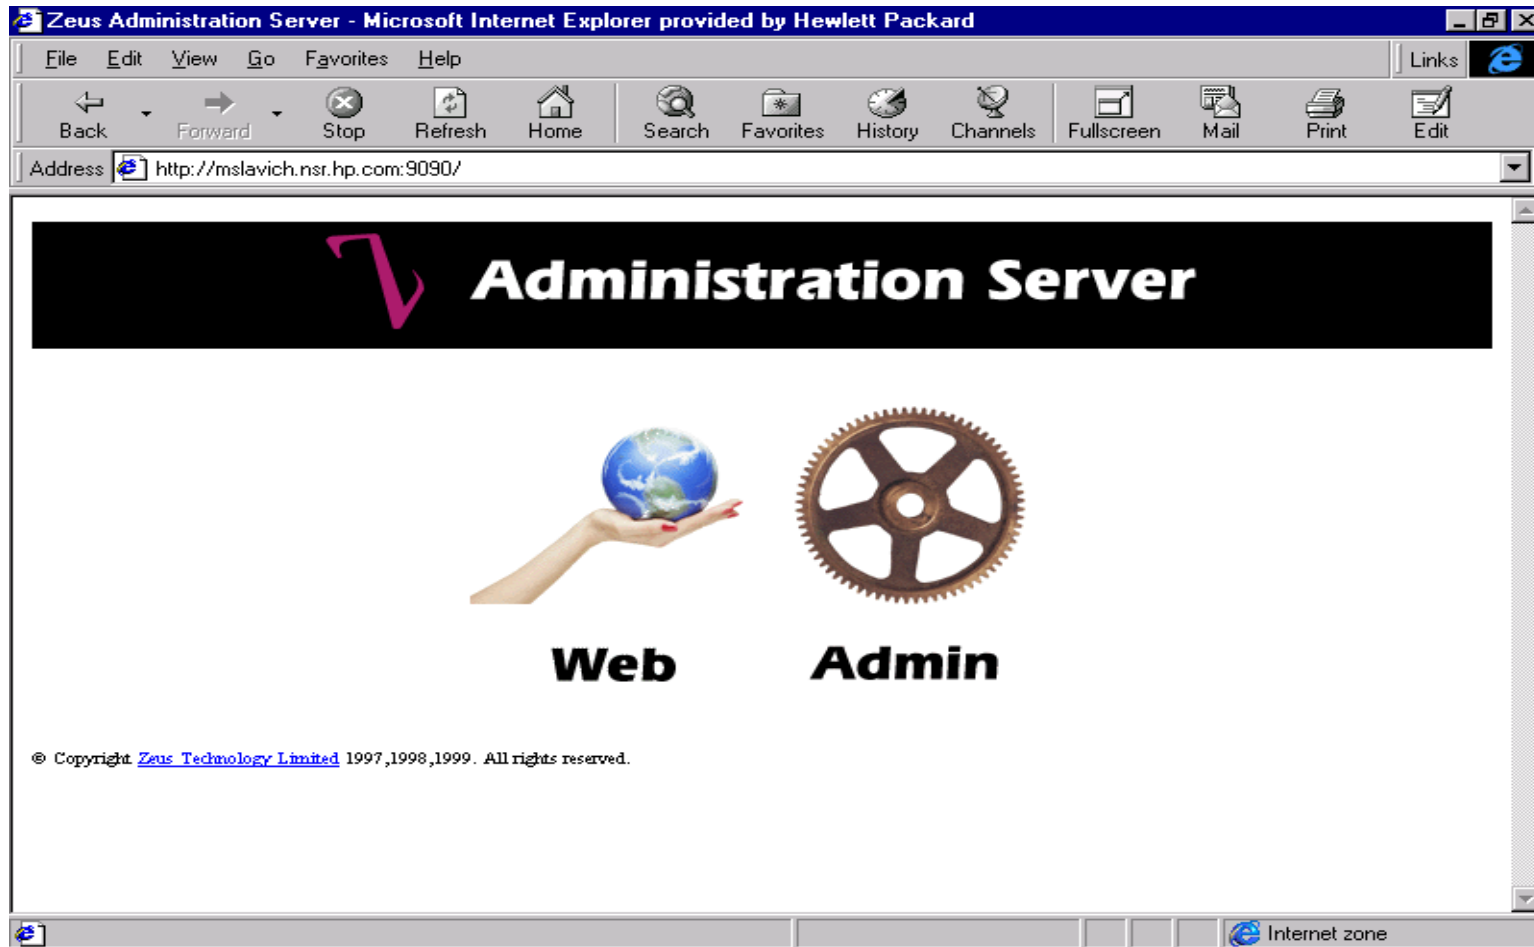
Zeus Administration Server - Microsoft Internet Explorer provided by Hewlett Packard

File Edit View Go Favorites Help Links

Back Forward Stop Refresh Home Search Favorites History Channels Fullscreen Mail Print Edit

Address http://mslavich.nsr.hp.com:9090/

Administration Server

Web Admin

© Copyright Zeus Technology Limited 1997,1998,1999. All rights reserved.

Internet zone